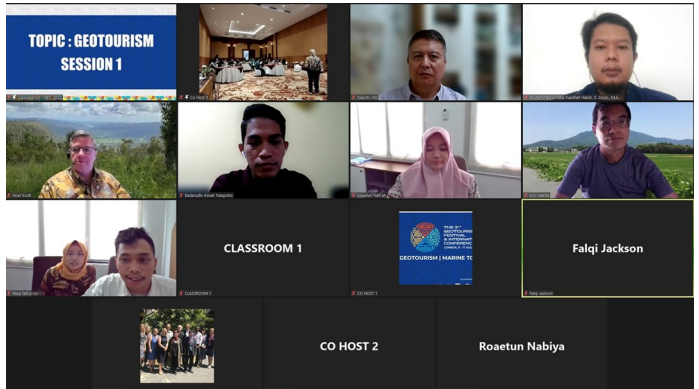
TOPIC : GEOTOURISM
SESSION 1

Co Host 3

Falqi Jackson

CLASSROOM 1

CLASSROOM 1

THE 2nd GEOTOURISM FESTIVAL & INTERNATIONAL CONFERENCE

GEOTOURISM | MARINE TO

CO HOST 1

Falqi Jackson

CO HOST 2

Roaetun Nabiya